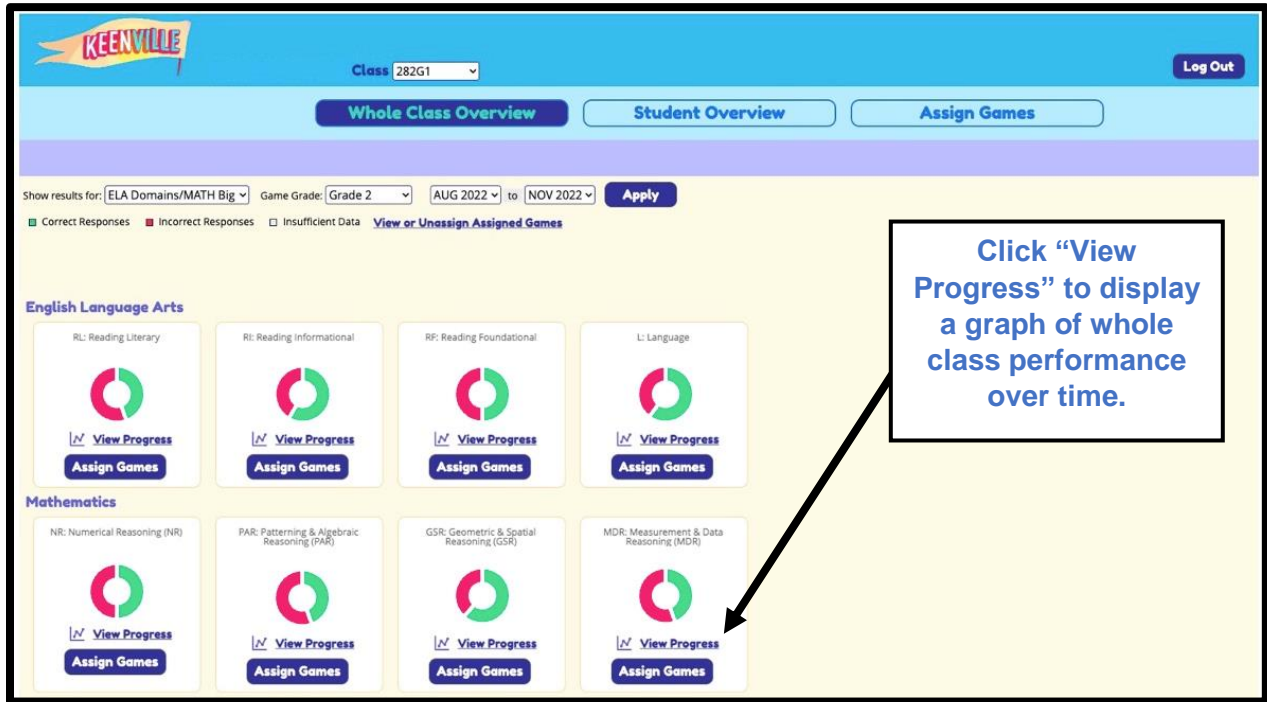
KEENVILLE

Class 282G1

Log Out

Whole Class Overview
Student Overview
Assign Games

Show results for: ELA Domains/MATH Big
Game Grade: Grade 2
AUG 2022 to NOV 2022
Apply

Correct Responses
Incorrect Responses
Insufficient Data
View or Unassign Assigned Games

Click "View Progress" to display a graph of whole class performance over time.

English Language Arts

RL: Reading Literary
View Progress
Assign Games

RI: Reading Informational
View Progress
Assign Games

RF: Reading Foundational
View Progress
Assign Games

L: Language
View Progress
Assign Games

Mathematics

NR: Numerical Reasoning (NR)
View Progress
Assign Games

PAR: Patterning & Algebraic Reasoning (PAR)
View Progress
Assign Games

GSR: Geometric & Spatial Reasoning (GSR)
View Progress
Assign Games

MDR: Measurement & Data Reasoning (MDR)
View Progress
Assign Games